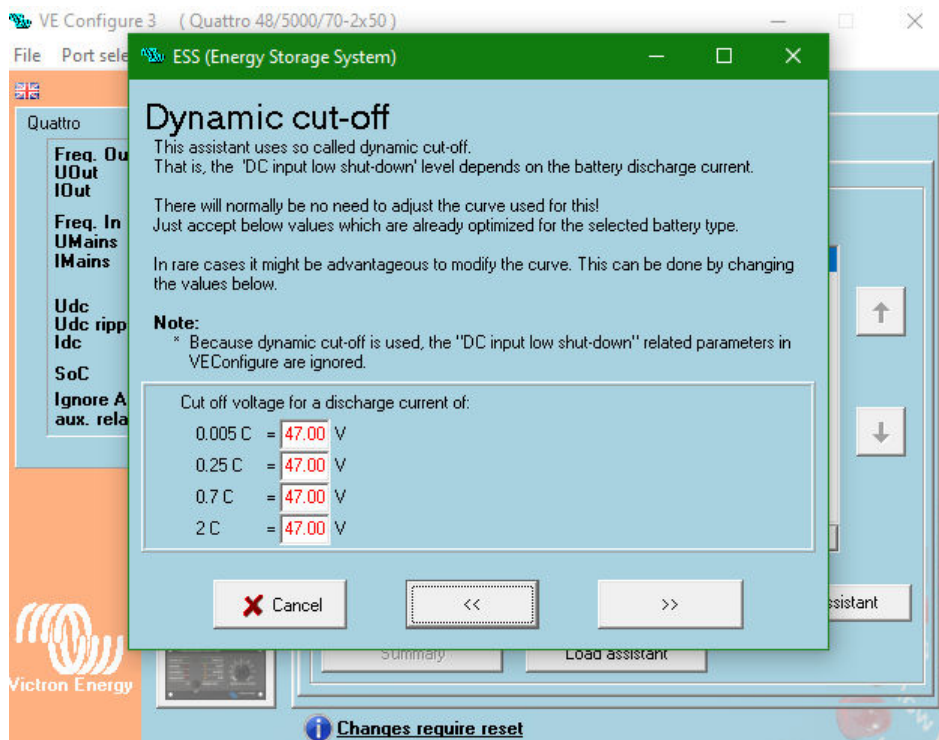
VE Configure 3 ( Quattro 48/5000/70-2x50 )

File Port sele

Quattro

Freq. Ou
UOut
IOut

Freq. In
UMains
IMains

Udc
Udc ripp
Idc

SoC

Ignore A
aux. rela

ESS (Energy Storage System)

Dynamic cut-off

This assistant uses so called dynamic cut-off.
That is, the 'DC input low shut-down' level depends on the battery discharge current.

There will normally be no need to adjust the curve used for this!
Just accept below values which are already optimized for the selected battery type.

In rare cases it might be advantageous to modify the curve. This can be done by changing the values below.

Note:
* Because dynamic cut-off is used, the "DC input low shut-down" related parameters in VEConfigure are ignored.

Cut off voltage for a discharge current of:

| | | |
|---|---|---|
| 0.005 C | = 47.00 | V |
| 0.25 C | = 47.00 | V |
| 0.7 C | = 47.00 | V |
| 2 C | = 47.00 | V |

Cancel

<<

>>

ssistant

Summary

Load assistant

Victron Energy

Changes require reset